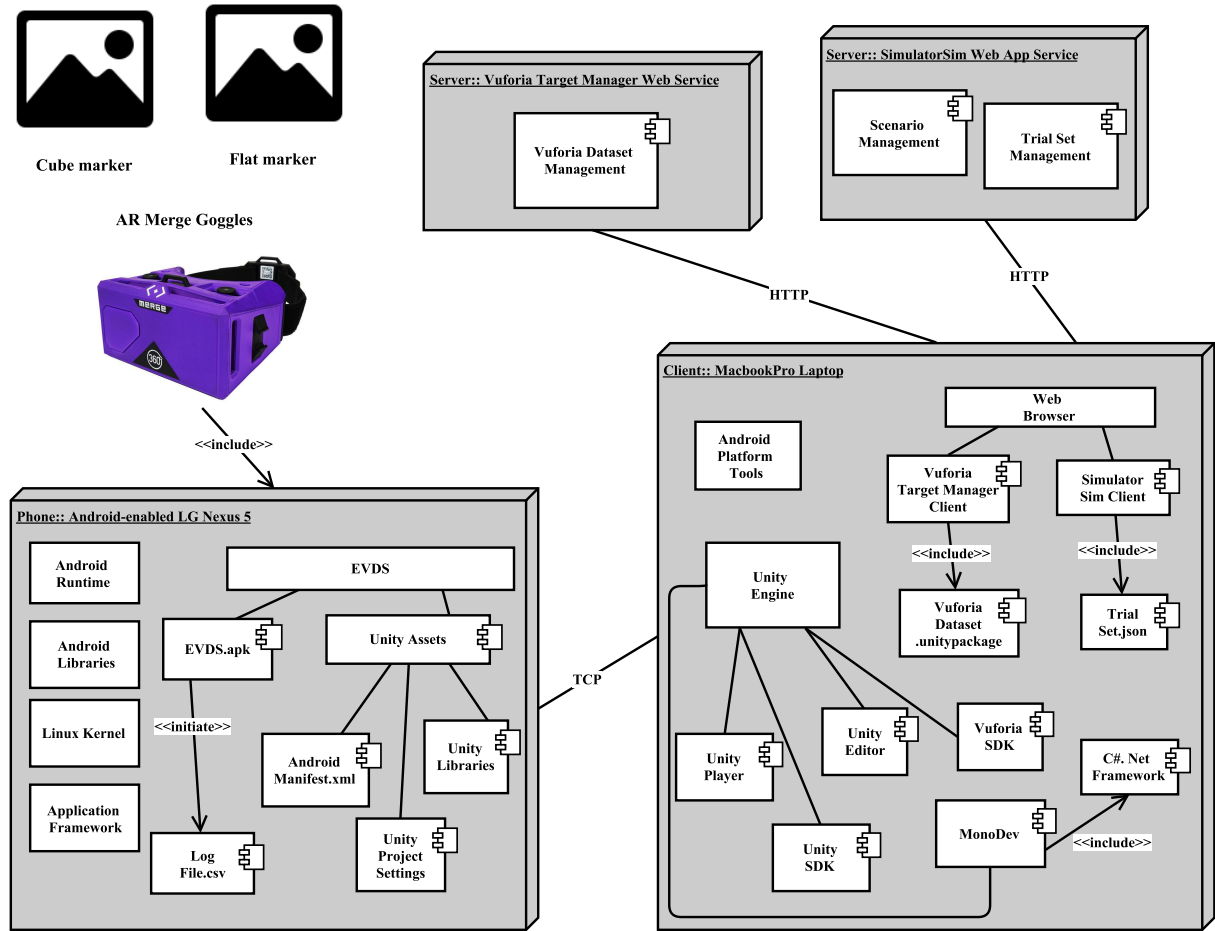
Cube marker

Flat marker

AR Merge Goggles

MERGE

360

<<include>>

Server:: Vuforia Target Manager Web Service

Vuforia Dataset Management

Server:: SimulatorSim Web App Service

Scenario Management

Trial Set Management

HTTP

HTTP

Client:: MacbookPro Laptop

Web Browser

Android Platform Tools

Vuforia Target Manager Client

Simulator Sim Client

<<include>>

<<include>>

Unity Engine

Vuforia Dataset .unitypackage

Trial Set.json

Unity Editor

Vuforia SDK

C#. Net Framework

Unity Player

Unity SDK

MonoDev

<<include>>

TCP

Phone:: Android-enabled LG Nexus 5

Android Runtime

EVDS

Android Libraries

EVDS.apk

Unity Assets

<<initiate>>

Linux Kernel

Android Manifest.xml

Unity Libraries

Application Framework

Log File.csv

Unity Project Settings